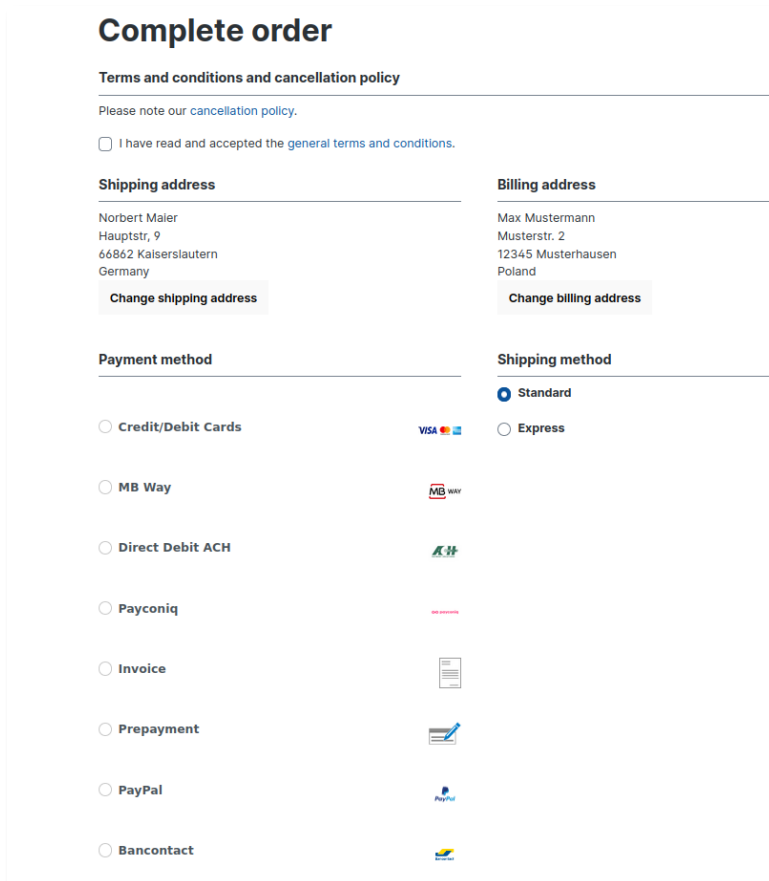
Complete order

Terms and conditions and cancellation policy

Please note our cancellation policy.

I have read and accepted the general terms and conditions.

Shipping address

Norbert Maier
Hauptstr, 9
66862 Kaiserslautern
Germany

Change shipping address

Billing address

Max Mustermann
Musterstr. 2
12345 Musterhausen
Poland

Change billing address

Payment method

Credit/Debit Cards VISA

MB Way MB WAY

Direct Debit ACH ACH

Payconiq

Invoice

Prepayment

PayPal PayPal

Bancontact

Shipping method

Standard

Express